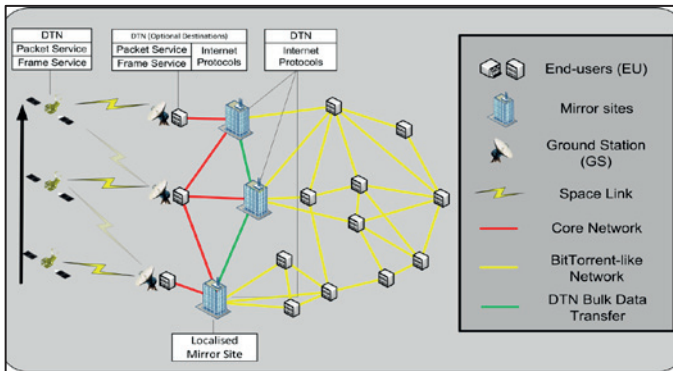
DTN
Packet Service
Frame Service

DTN (Optional Destinations)
Packet Service
Frame Service
Internet Protocols

DTN
Internet Protocols

Localised Mirror Site

End-users (EU)

Mirror sites

Ground Station (GS)

Space Link

Core Network

BitTorrent-like Network

DTN Bulk Data Transfer